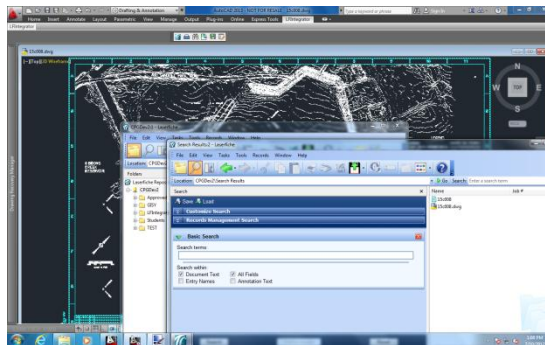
Drafting & Annotation
AutoCAD 2013 - NOT FOR RESALE 15c008.dwg
Type a keyword or phrase
Home Insert Annotate Layout Parametric View Manage Output Plug-ins Online Express Tools LFIntegrator
LFIntegrator
15c008.dwg
[-][Top][2D Wireframe]
N
W
TOP
E
S
Drawing Resource Manager
CPODev2 - Laserfiche
File Edit View Tasks Tools Records Window Help
Location: CPODev2
Folders
Laserfiche Repository
CPODev2
Approved
GEO
LFIntegrator
Students
TEST
Search Results2 - Laserfiche
File Edit View Tasks Tools Records Window Help
Location: CPODev2\Search Results
Go Search: Enter a search term
Search
Save Load
Customize Search
Records Management Search
Basic Search
Search terms:
Search within:
Document Text
All Fields
Entry Names
Annotation Text
Name
Job #
15c008
15c008.dwg